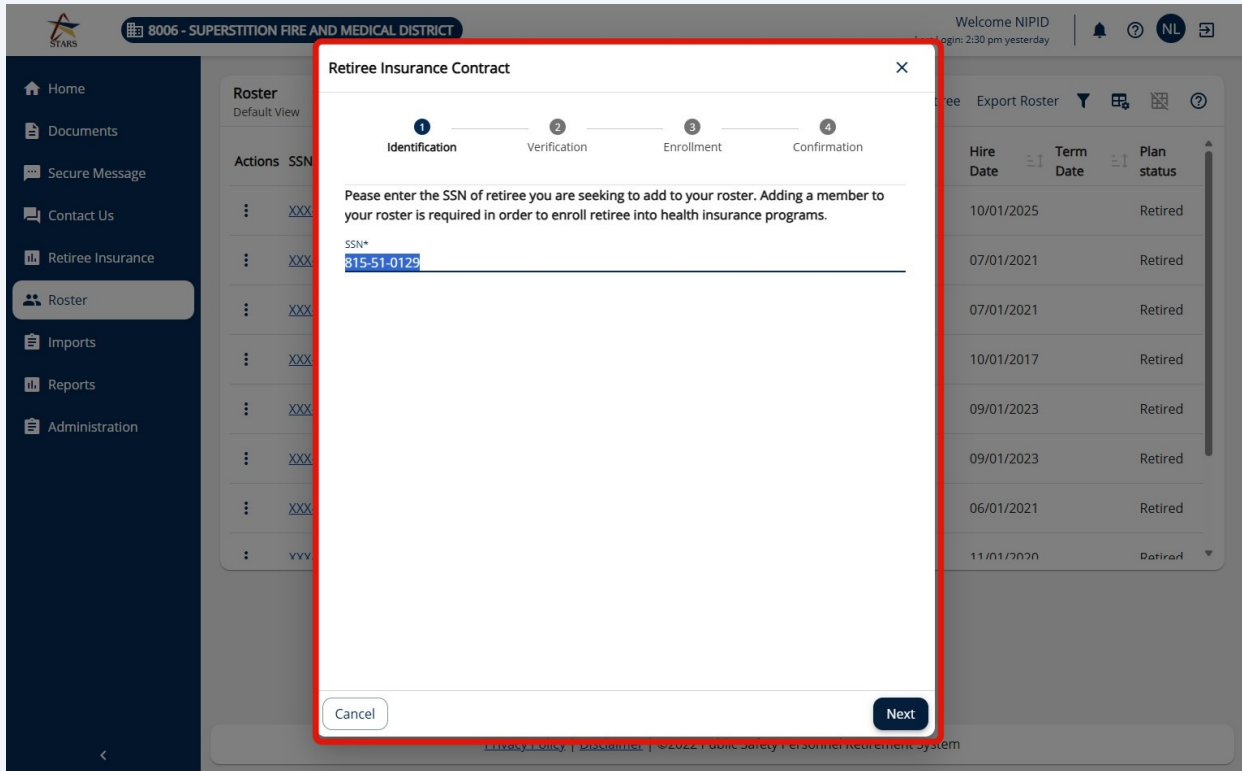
STARS

8006 - SUPERSTITION FIRE AND MEDICAL DISTRICT

Welcome NIPID
Last Login: 2:30 pm yesterday

NL

Home
Documents
Secure Message
Contact Us
Retiree Insurance
Roster
Imports
Reports
Administration

Roster
Default View

ree Export Roster

Actions SSN

| Hire Date | Term Date | Plan status |
|---|---|---|
| 10/01/2025 | | Retired |
| 07/01/2021 | | Retired |
| 07/01/2021 | | Retired |
| 10/01/2017 | | Retired |
| 09/01/2023 | | Retired |
| 09/01/2023 | | Retired |
| 06/01/2021 | | Retired |
| 11/01/2020 | | Retired |

XXX
XXX
XXX
XXX
XXX
XXX
XXX
XXX

Retiree Insurance Contract

1 Identification
2 Verification
3 Enrollment
4 Confirmation

Pease enter the SSN of retiree you are seeking to add to your roster. Adding a member to your roster is required in order to enroll retiree into health insurance programs.

SSN*
815-51-0129

Cancel
Next

Privacy Policy | Disclaimer | ©2022 Public Safety Personnel Retirement System